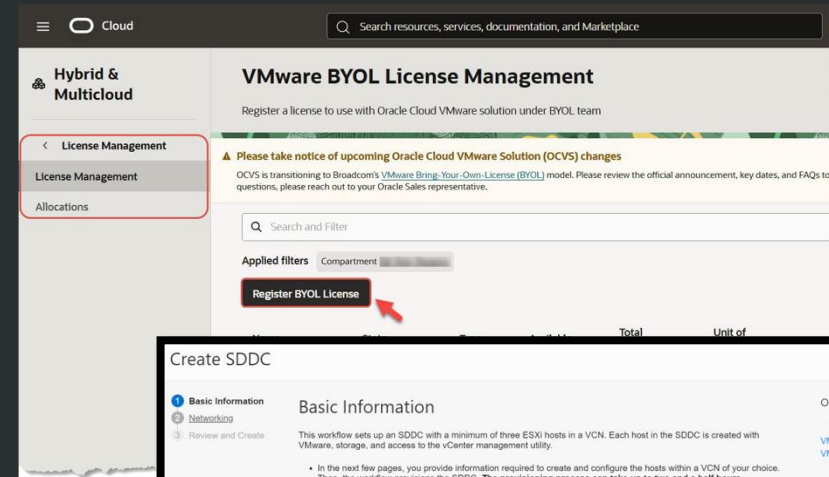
Cloud

Search resources, services, documentation, and Marketplace

Hybrid & Multicloud

License Management

License Management

Allocations

VMware BYOL License Management

Register a license to use with Oracle Cloud VMware solution under BYOL team

Please take notice of upcoming Oracle Cloud VMware Solution (OCVS) changes

OCVS is transitioning to Broadcom's VMware Bring-Your-Own-License (BYOL) model. Please review the official announcement, key dates, and FAQs to questions, please reach out to your Oracle Sales representative.

Search and Filter

Applied filters Compartment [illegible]

Register BYOL License

Total

Unit of

Create SDDC

1 Basic Information

2 Networking

3 Review and Create

Basic Information

This workflow sets up an SDDC with a minimum of three ESXi hosts in a VCN. Each host in the SDDC is created with VMware, storage, and access to the vCenter management utility.

• In the next few pages, you provide information required to create and configure the hosts within a VCN of your choice. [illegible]

O

VM

VM